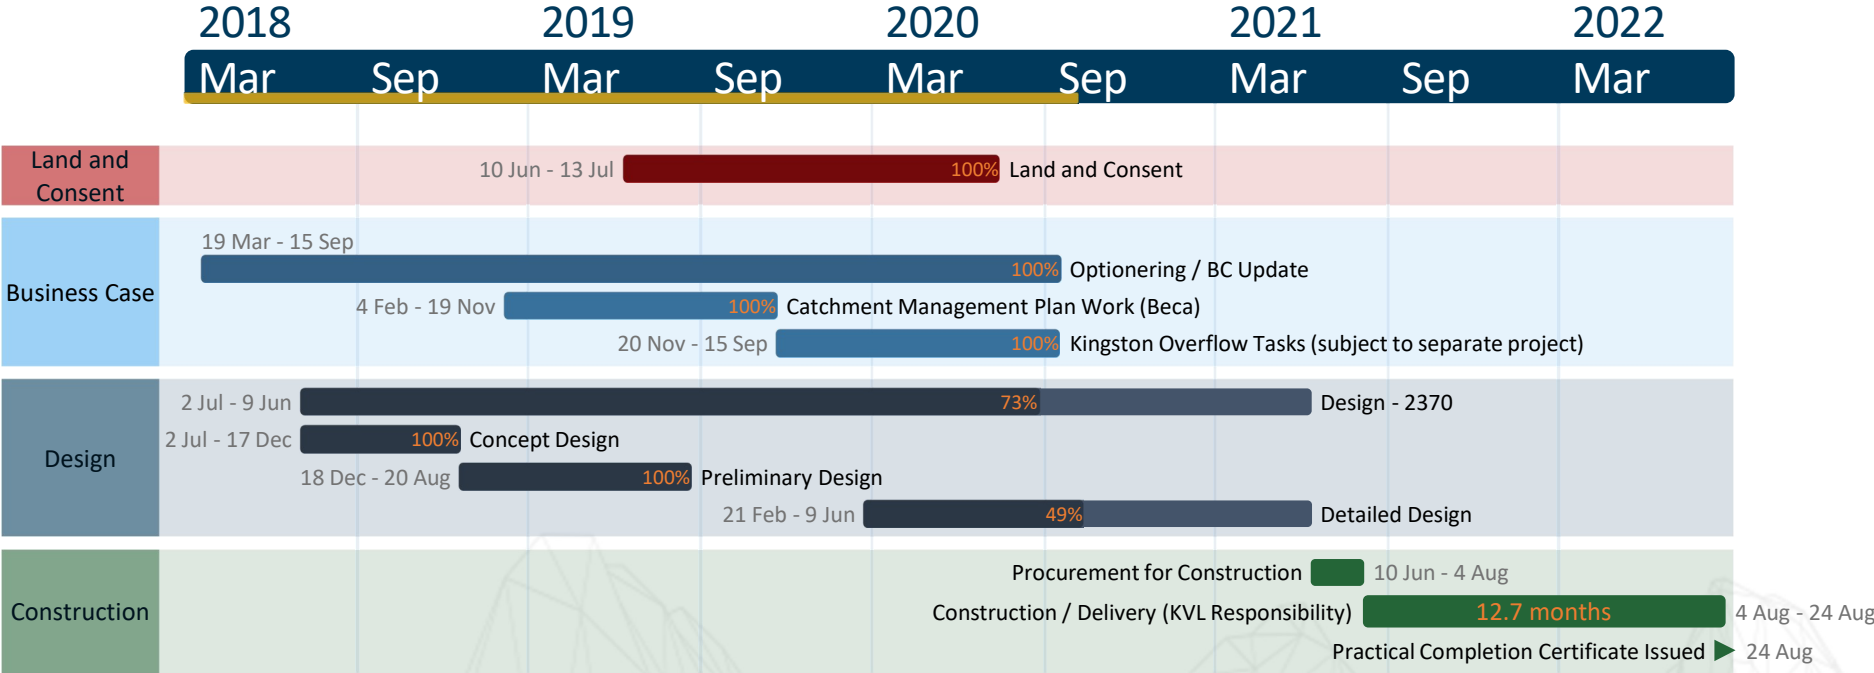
2018 2019 2020 2021 2022

Mar Sep Mar Sep Mar Sep Mar Sep Mar

Land and Consent

10 Jun - 13 Jul 100% Land and Consent

Business Case

19 Mar - 15 Sep 100% Optionering / BC Update

4 Feb - 19 Nov 100% Catchment Management Plan Work (Beca)

20 Nov - 15 Sep 100% Kingston Overflow Tasks (subject to separate project)

Design

2 Jul - 9 Jun 73% Design - 2370

2 Jul - 17 Dec 100% Concept Design

18 Dec - 20 Aug 100% Preliminary Design

21 Feb - 9 Jun 49% Detailed Design

Construction

Procurement for Construction 10 Jun - 4 Aug

Construction / Delivery (KVL Responsibility) 12.7 months 4 Aug - 24 Aug

Practical Completion Certificate Issued 24 Aug